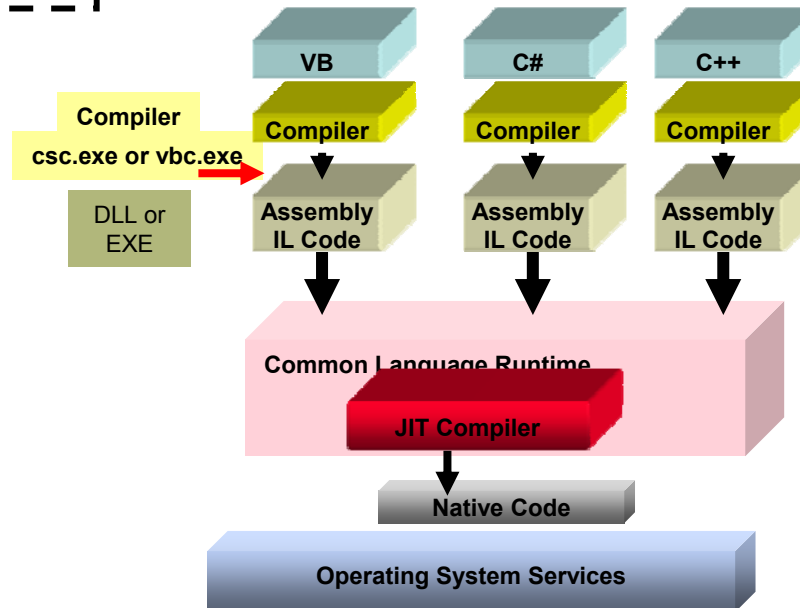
VB
C#
C++
Compiler
csc.exe or vbc.exe
Compiler
Compiler
Compiler
DLL or EXE
Assembly IL Code
Assembly IL Code
Assembly IL Code
Common Language Runtime
JIT Compiler
Native Code
Operating System Services